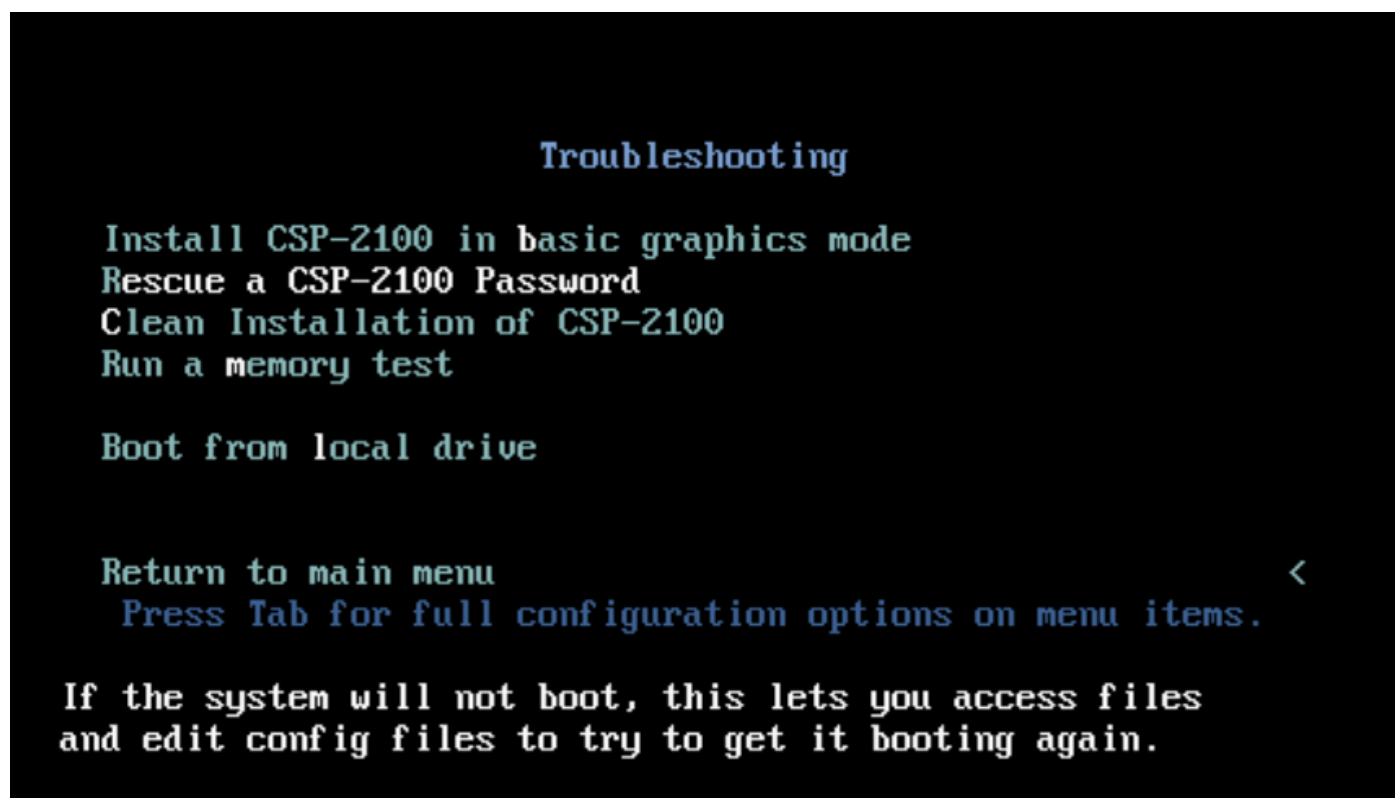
Troubleshooting

Install CSP-2100 in basic graphics mode
Rescue a CSP-2100 Password
Clean Installation of CSP-2100
Run a memory test

Boot from local drive

Return to main menu <
Press Tab for full configuration options on menu items.

If the system will not boot, this lets you access files and edit config files to try to get it booting again.